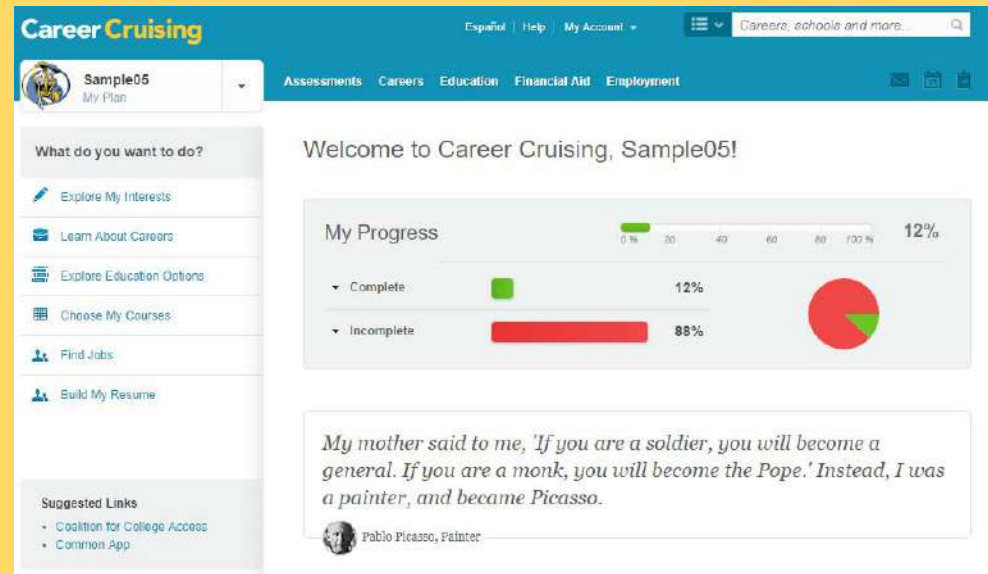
Career Cruising

Español | Help | My Account

Careers, schools and more...

Sample05
My Plan

Assessments Careers Education Financial Aid Employment

What do you want to do?

Explore My Interests

Learn About Careers

Explore Education Options

Choose My Courses

Find Jobs

Build My Resume

Suggested Links

- Coalition for College Access
- Common App

Welcome to Career Cruising, Sample05!

My Progress

0 % 20 40 60 80 100 %

12%

Complete 12%

Incomplete 88%

My mother said to me, 'If you are a soldier, you will become a general. If you are a monk, you will become the Pope.' Instead, I was a painter, and became Picasso.

Pablo Picasso, Painter